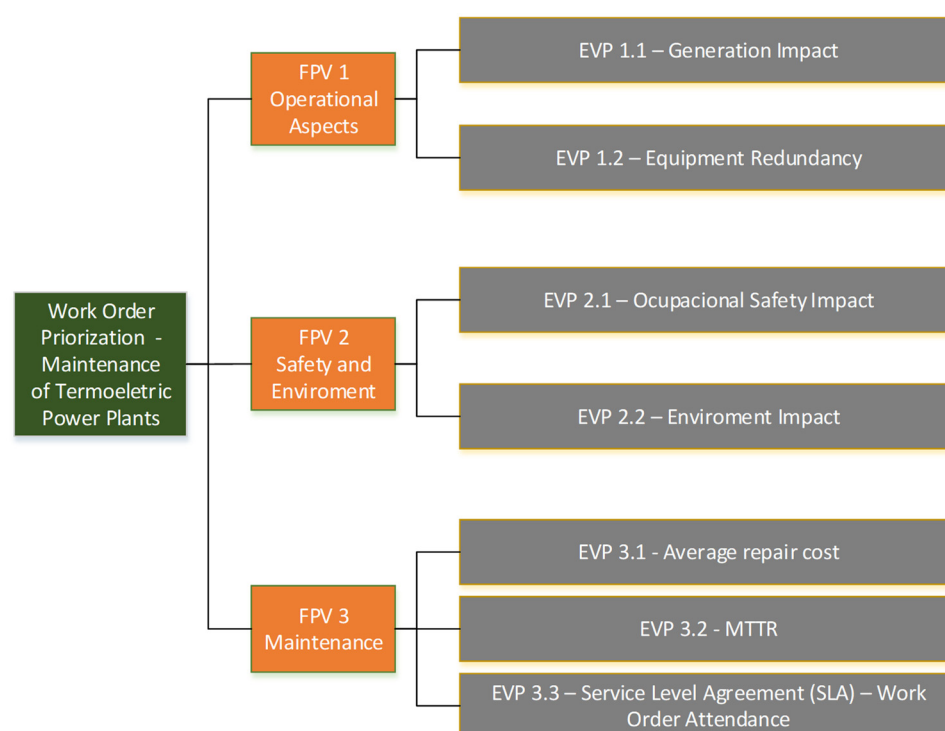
Work Order Priorization - Maintenance of Termoeletric Power Plants

FPV 1 Operational Aspects

EVP 1.1 – Generation Impact

EVP 1.2 – Equipment Redundancy

FPV 2 Safety and Enviroment

EVP 2.1 – Ocupacional Safety Impact

EVP 2.2 – Enviroment Impact

FPV 3 Maintenance

EVP 3.1 - Average repair cost

EVP 3.2 - MTTR

EVP 3.3 – Service Level Agreement (SLA) – Work Order Attendance